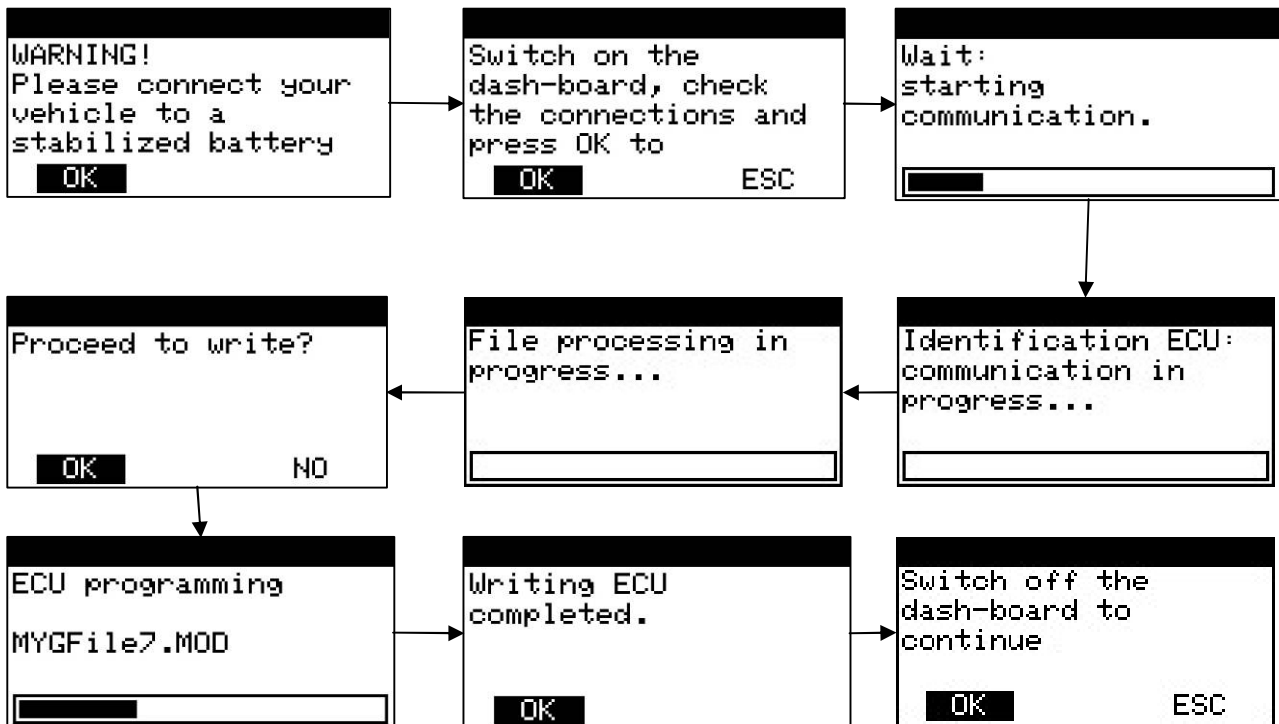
WARNING!
Please connect your vehicle to a stabilized battery
OK

Switch on the dash-board, check the connections and press OK to
OK ESC

Wait:
starting communication.

Identification ECU:
communication in progress...

File processing in progress...

Proceed to write?
OK NO

ECU programming

MYGFile7.MOD

Writing ECU completed.
OK

Switch off the dash-board to continue
OK ESC